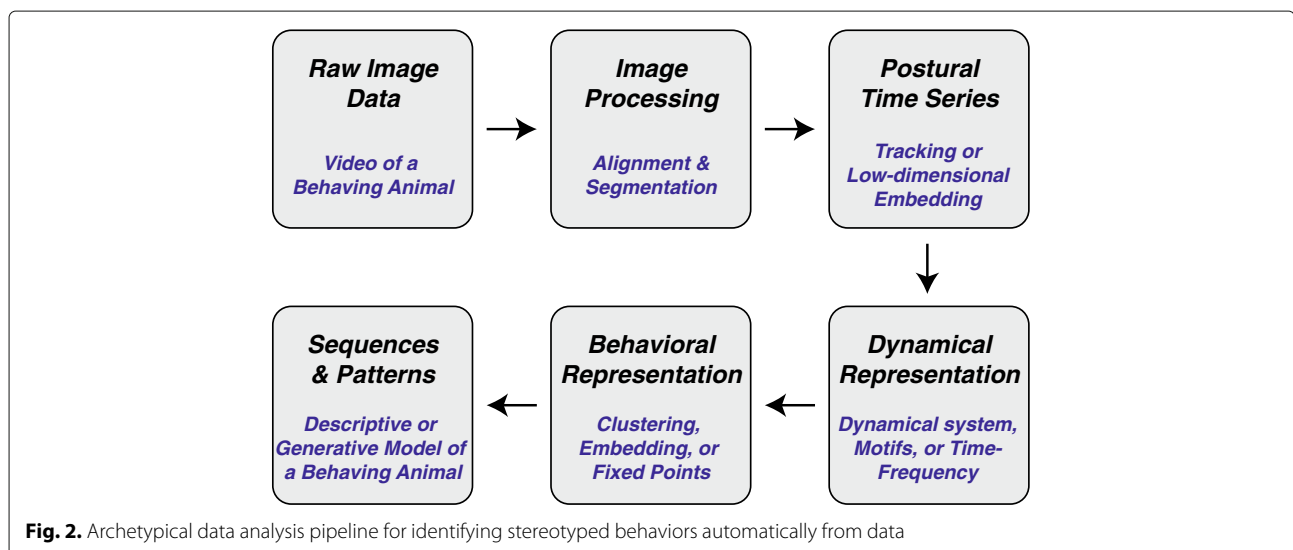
Raw Image Data

Video of a Behaving Animal

Image Processing

Alignment & Segmentation

Postural Time Series

Tracking or Low-dimensional Embedding

Dynamical Representation

Dynamical system, Motifs, or Time-Frequency

Behavioral Representation

Clustering, Embedding, or Fixed Points

Sequences & Patterns

Descriptive or Generative Model of a Behaving Animal

Fig. 2. Archetypical data analysis pipeline for identifying stereotyped behaviors automatically from data